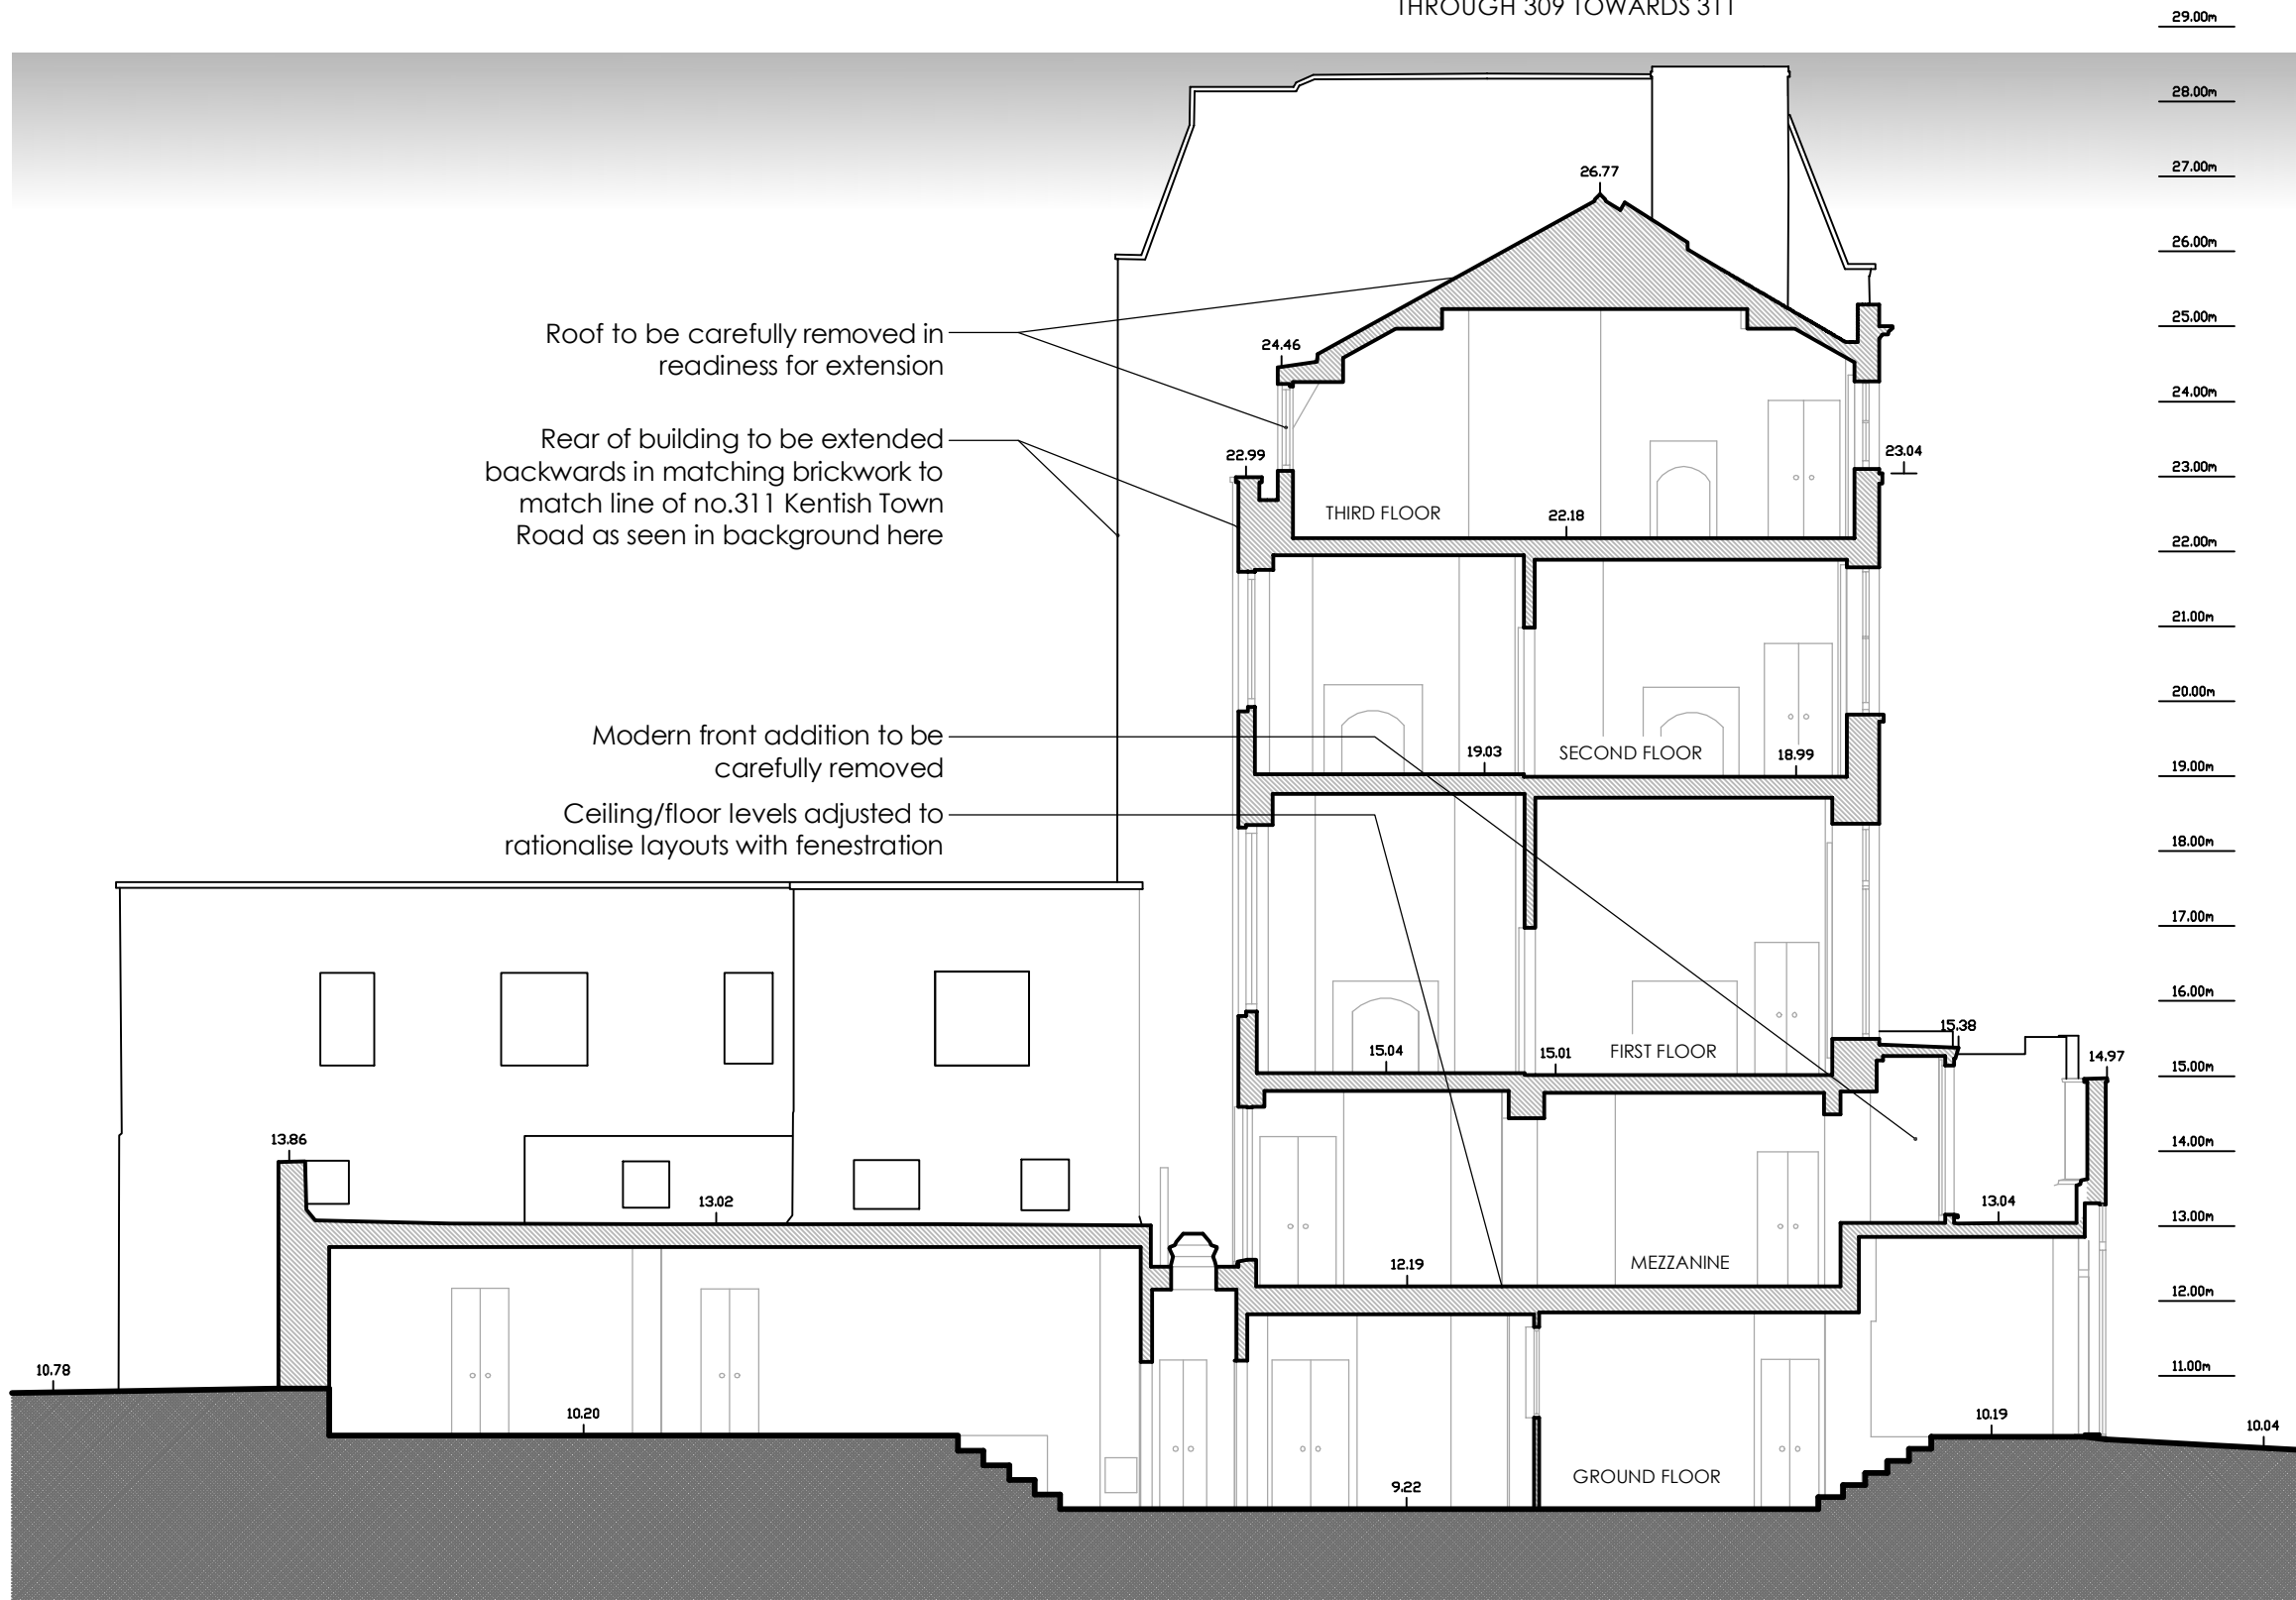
THROUGH 309 TOWARDS 311

29.00m
28.00m
27.00m
26.00m
25.00m
24.00m
23.00m
22.00m
21.00m
20.00m
19.00m
18.00m
17.00m
16.00m
15.00m
14.00m
13.00m
12.00m
11.00m

26.77

Roof to be carefully removed in readiness for extension

24.46

Rear of building to be extended backwards in matching brickwork to match line of no.311 Kentish Town Road as seen in background here

22.99
23.04
THIRD FLOOR
22.18

Modern front addition to be carefully removed

Ceiling/floor levels adjusted to rationalise layouts with fenestration

19.03
SECOND FLOOR
18.99

15.38
15.04
15.01
FIRST FLOOR
14.97

13.86
13.02
13.04
12.19
MEZZANINE

10.78
10.20
9.22
GROUND FLOOR
10.19
10.04